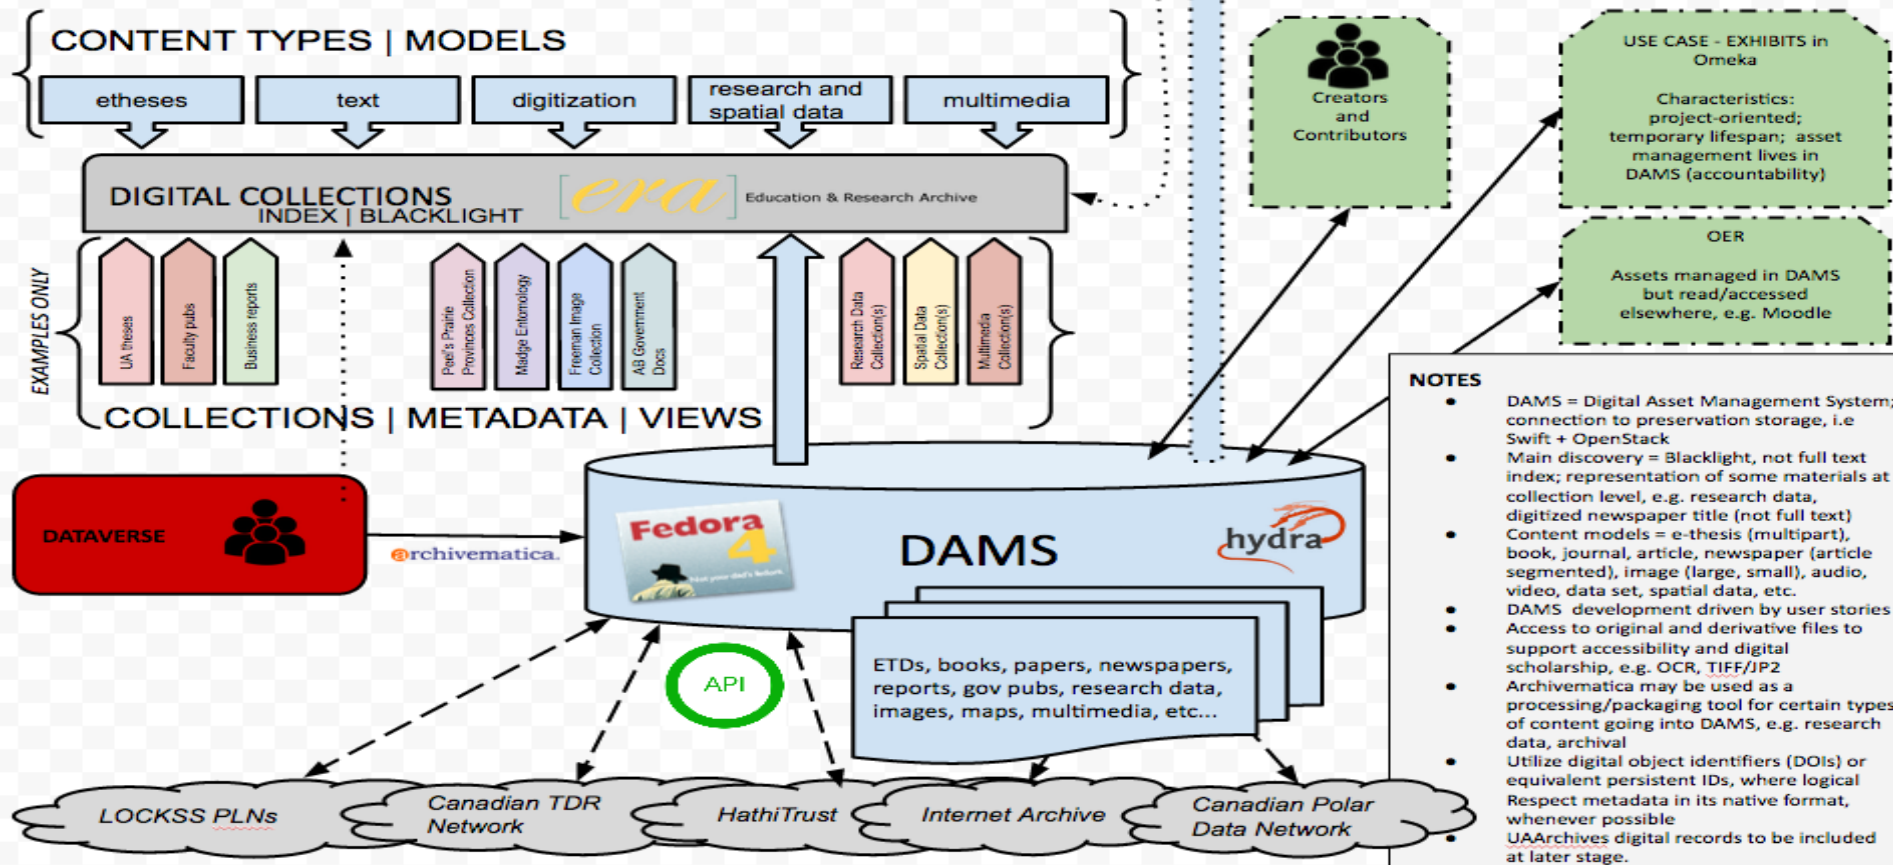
CONTENT TYPES | MODELS

etheses

text

digitization

research and spatial data

multimedia

DIGITAL COLLECTIONS
INDEX | BLACKLIGHT

era Education & Research Archive

EXAMPLES ONLY

UA theses

Faculty pubs

Business reports

Peel's Prairie Provinces Collection

Madge Entomology

Freeman Image Collection

AB Government Docs

Research Data Collection(s)

Spatial Data Collection(s)

Multimedia Collection(s)

COLLECTIONS | METADATA | VIEWS

Creators and Contributors

USE CASE - EXHIBITS in Omeka

Characteristics: project-oriented; temporary lifespan; asset management lives in DAMS (accountability)

OER

Assets managed in DAMS but read/accessed elsewhere, e.g. Moodle

DATAVERSE

archivematica.

Fedora 4

DAMS

hydra

ETDs, books, papers, newspapers, reports, gov pubs, research data, images, maps, multimedia, etc...

API

NOTES

- DAMS = Digital Asset Management System; connection to preservation storage, i.e Swift + OpenStack
- Main discovery = Blacklight, not full text index; representation of some materials at collection level, e.g. research data, digitized newspaper title (not full text)
- Content models = e-thesis (multipart), book, journal, article, newspaper (article segmented), image (large, small), audio, video, data set, spatial data, etc.
- DAMS development driven by user stories
- Access to original and derivative files to support accessibility and digital scholarship, e.g. OCR, TIFF/JP2
- Archivematica may be used as a processing/packaging tool for certain types of content going into DAMS, e.g. research data, archival
- Utilize digital object identifiers (DOIs) or equivalent persistent IDs, where logical
- Respect metadata in its native format, whenever possible
- UAArchives digital records to be included at later stage.

LOCKSS PLNs

Canadian TDR Network

HathiTrust

Internet Archive

Canadian Polar Data Network